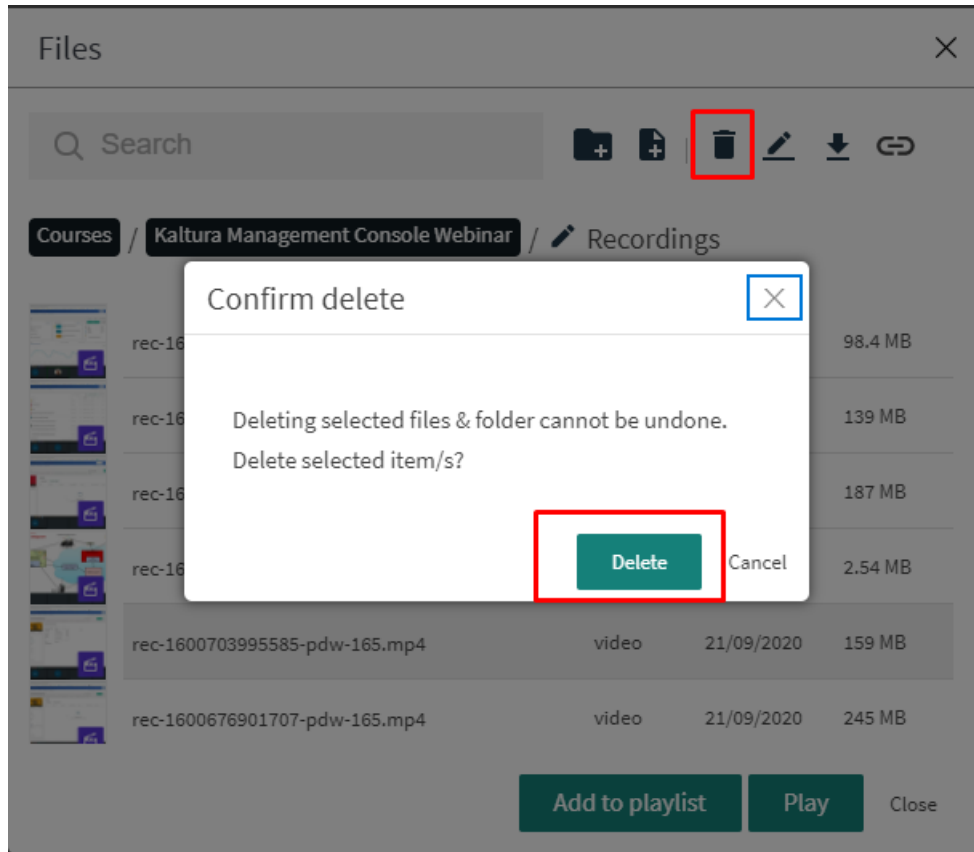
Files

Search

Courses / Kaltura Management Console Webinar / Recordings

Confirm delete

Deleting selected files & folder cannot be undone.
Delete selected item/s?

Delete Cancel

| | | | |
|---|---|---|---|
| rec-16 | | | 98.4 MB |
| rec-16 | | | 139 MB |
| rec-16 | | | 187 MB |
| rec-16 | | | 2.54 MB |
| rec-1600703995585-pdw-165.mp4 | video | 21/09/2020 | 159 MB |
| rec-1600676901707-pdw-165.mp4 | video | 21/09/2020 | 245 MB |

Add to playlist Play Close